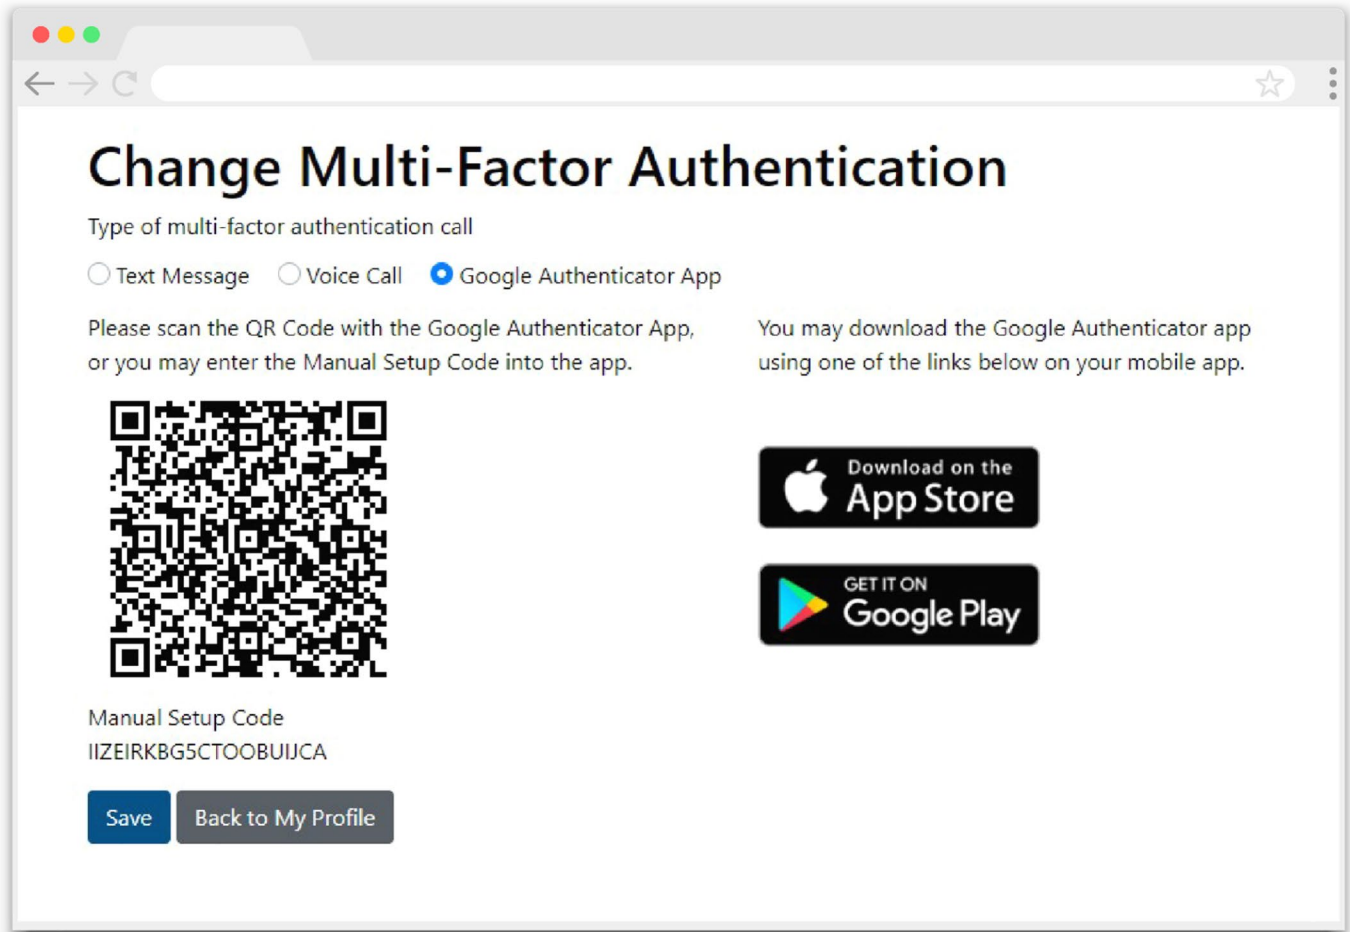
Change Multi-Factor Authentication

Type of multi-factor authentication call

Text Message Voice Call Google Authenticator App

Please scan the QR Code with the Google Authenticator App, or you may enter the Manual Setup Code into the app.

Manual Setup Code
IIZEIRKBG5CTOOBUIJCA

Save Back to My Profile

You may download the Google Authenticator app using one of the links below on your mobile app.

Download on the App Store

GET IT ON Google Play